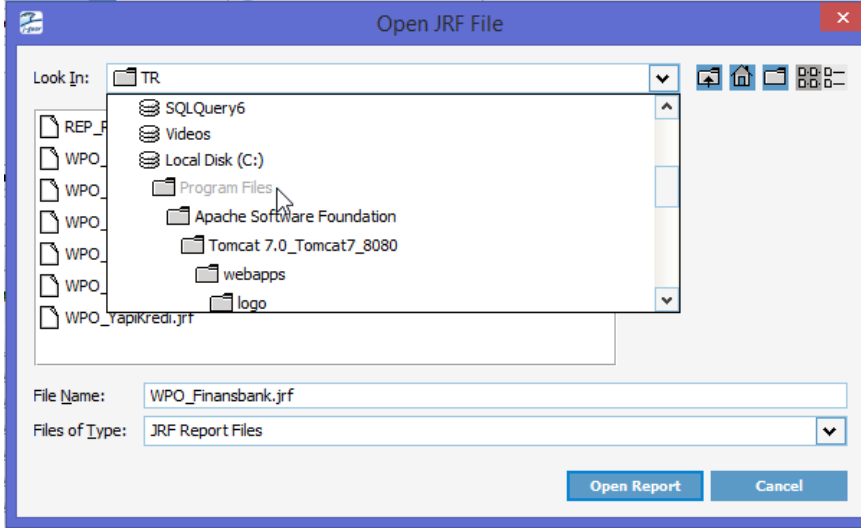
Open JRF File

Look In: TR

SQLQuery6
Videos
Local Disk (C:)
Program Files
Apache Software Foundation
Tomcat 7.0_Tomcat7_8080
webapps
logo

REP_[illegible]
WPO_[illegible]
WPO_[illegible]
WPO_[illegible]
WPO_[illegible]
WPO_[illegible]
WPO_YapiKredi.jrf

File Name: WPO_Finansbank.jrf
Files of Type: JRF Report Files

Open Report
Cancel